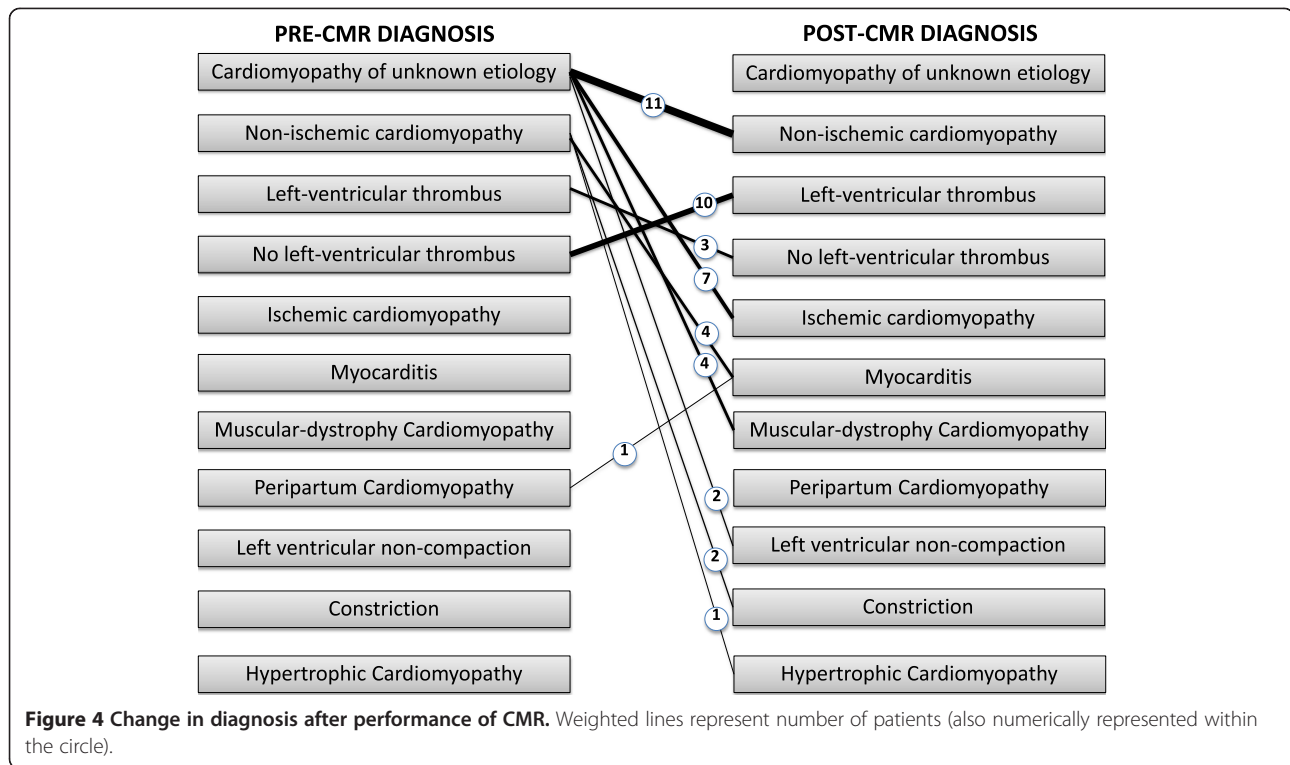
PRE-CMR DIAGNOSIS

Cardiomyopathy of unknown etiology

Non-ischemic cardiomyopathy

Left-ventricular thrombus

No left-ventricular thrombus

Ischemic cardiomyopathy

Myocarditis

Muscular-dystrophy Cardiomyopathy

Peripartum Cardiomyopathy

Left ventricular non-compaction

Constriction

Hypertrophic Cardiomyopathy

POST-CMR DIAGNOSIS

Cardiomyopathy of unknown etiology

Non-ischemic cardiomyopathy

Left-ventricular thrombus

No left-ventricular thrombus

Ischemic cardiomyopathy

Myocarditis

Muscular-dystrophy Cardiomyopathy

Peripartum Cardiomyopathy

Left ventricular non-compaction

Constriction

Hypertrophic Cardiomyopathy

11

10

3

7

4

4

1

2

2

1

**Figure 4 Change in diagnosis after performance of CMR.** Weighted lines represent number of patients (also numerically represented within the circle).